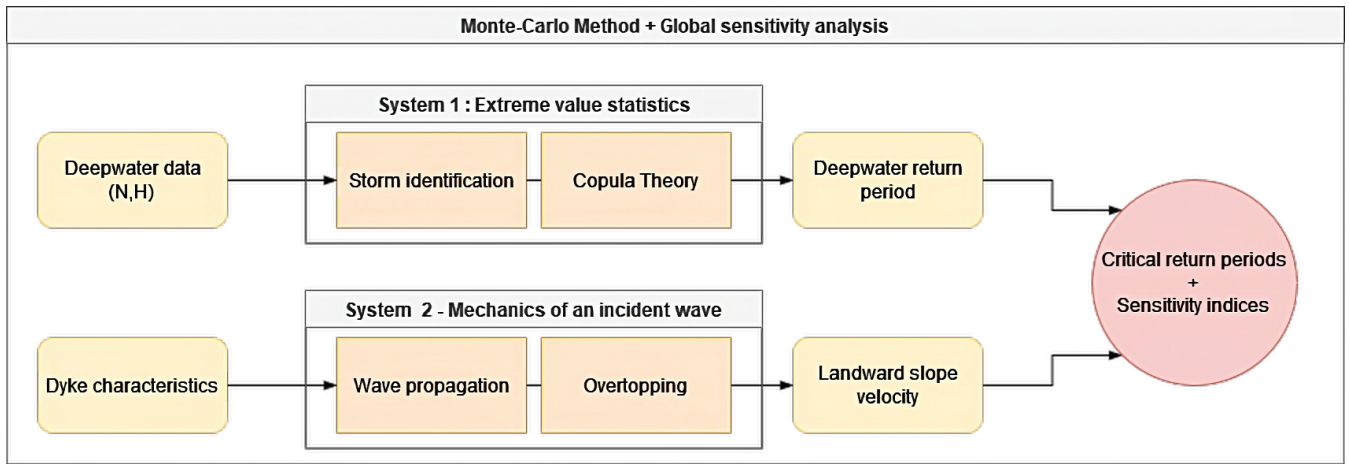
Monte-Carlo Method + Global sensitivity analysis

Deepwater data (N,H)

System 1 : Extreme value statistics

Storm identification

Copula Theory

Deepwater return period

Critical return periods + Sensitivity indices

Dyke characteristics

System 2 - Mechanics of an incident wave

Wave propagation

Overtopping

Landward slope velocity